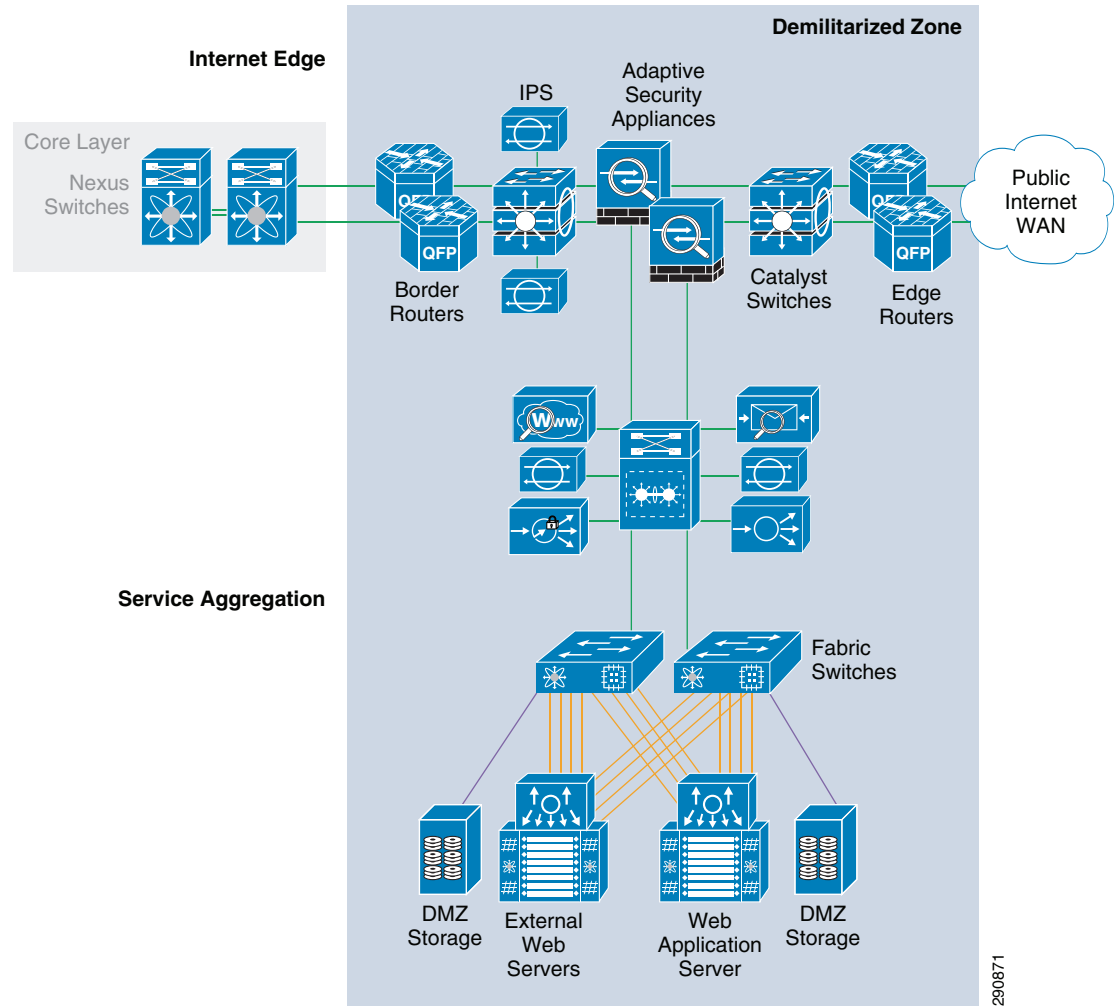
Demilitarized Zone

Internet Edge

Core Layer

Nexus Switches

IPS

Adaptive Security Appliances

QFP

QFP

Border Routers

Catalyst Switches

QFP

QFP

Edge Routers

Public Internet WAN

Service Aggregation

Fabric Switches

DMZ Storage

External Web Servers

Web Application Server

DMZ Storage

290871